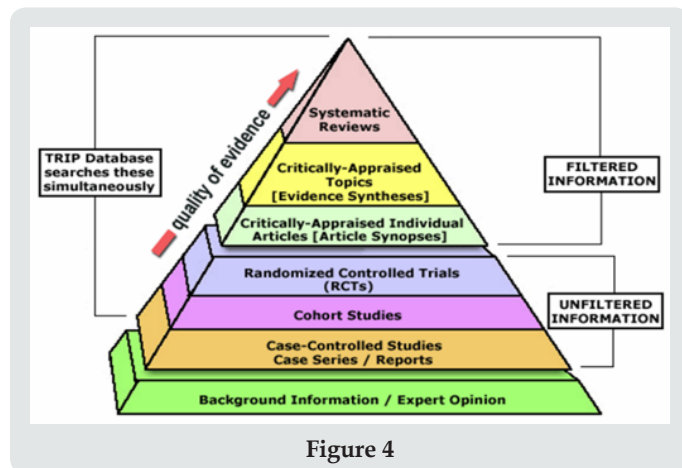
TRIP Database searches these simultaneously

quality of evidence

Systematic Reviews

Critically-Appraised Topics [Evidence Syntheses]

Critically-Appraised Individual Articles [Article Synopses]

FILTERED INFORMATION

Randomized Controlled Trials (RCTs)

Cohort Studies

Case-Controlled Studies Case Series / Reports

UNFILTERED INFORMATION

Background Information / Expert Opinion

Figure 4